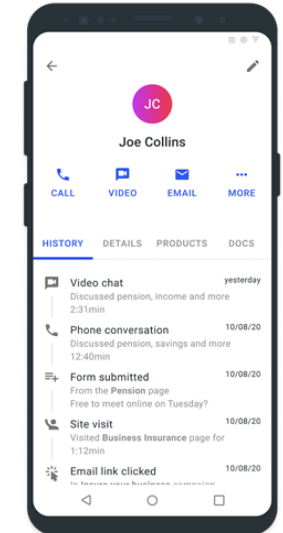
JC

Joe Collins

CALL VIDEO EMAIL MORE

HISTORY DETAILS PRODUCTS DOCS

Video chat yesterday
Discussed pension, income and more
2:31min

Phone conversation 10/08/20
Discussed pension, savings and more
12:40min

Form submitted 10/08/20
From the Pension page
Free to meet online on Tuesday?

Site visit 10/08/20
Visited Business Insurance page for
1:12min

Email link clicked 10/08/20
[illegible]